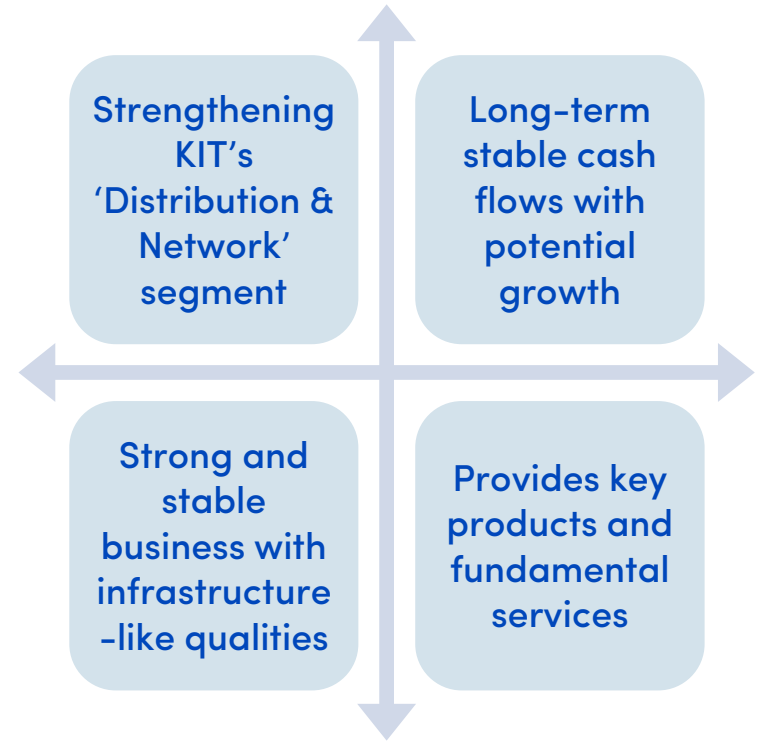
Strengthening KIT's 'Distribution & Network' segment

Long-term stable cash flows with potential growth

Strong and stable business with infrastructure -like qualities

Provides key products and fundamental services